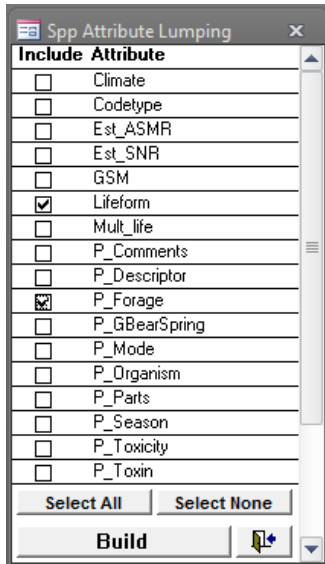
Spp Attribute Lumping

| Include | Attribute |
|---|---|
| ☐ | Climate |
| ☐ | Codetype |
| ☐ | Est_ASMR |
| ☐ | Est_SNR |
| ☐ | GSM |
| ☑ | Lifeform |
| ☐ | Mult_life |
| ☐ | P_Comments |
| ☐ | P_Descriptor |
| ☑ | P_Forage |
| ☐ | P_GBearSpring |
| ☐ | P_Mode |
| ☐ | P_Organism |
| ☐ | P_Parts |
| ☐ | P_Season |
| ☐ | P_Toxicity |
| ☐ | P_Toxin |

Select All
Select None
Build